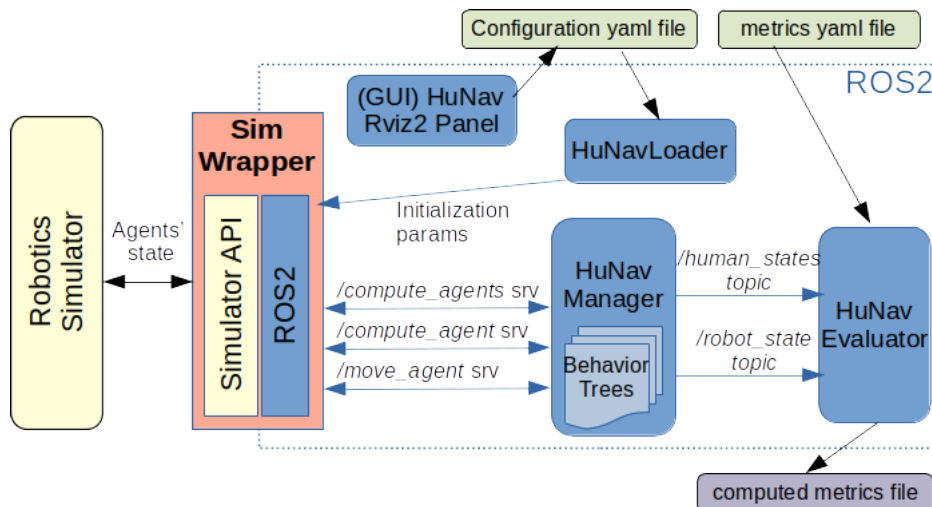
Configuration yaml file

metrics yaml file

ROS2

(GUI) HuNav Rviz2 Panel

HuNavLoader

Robotics Simulator

Agents' state

Sim Wrapper

Simulator API

ROS2

Initialization params

/compute_agents srv

/compute_agent srv

/move_agent srv

HuNav Manager

Behavior Trees

/human_states topic

/robot_state topic

HuNav Evaluator

computed metrics file